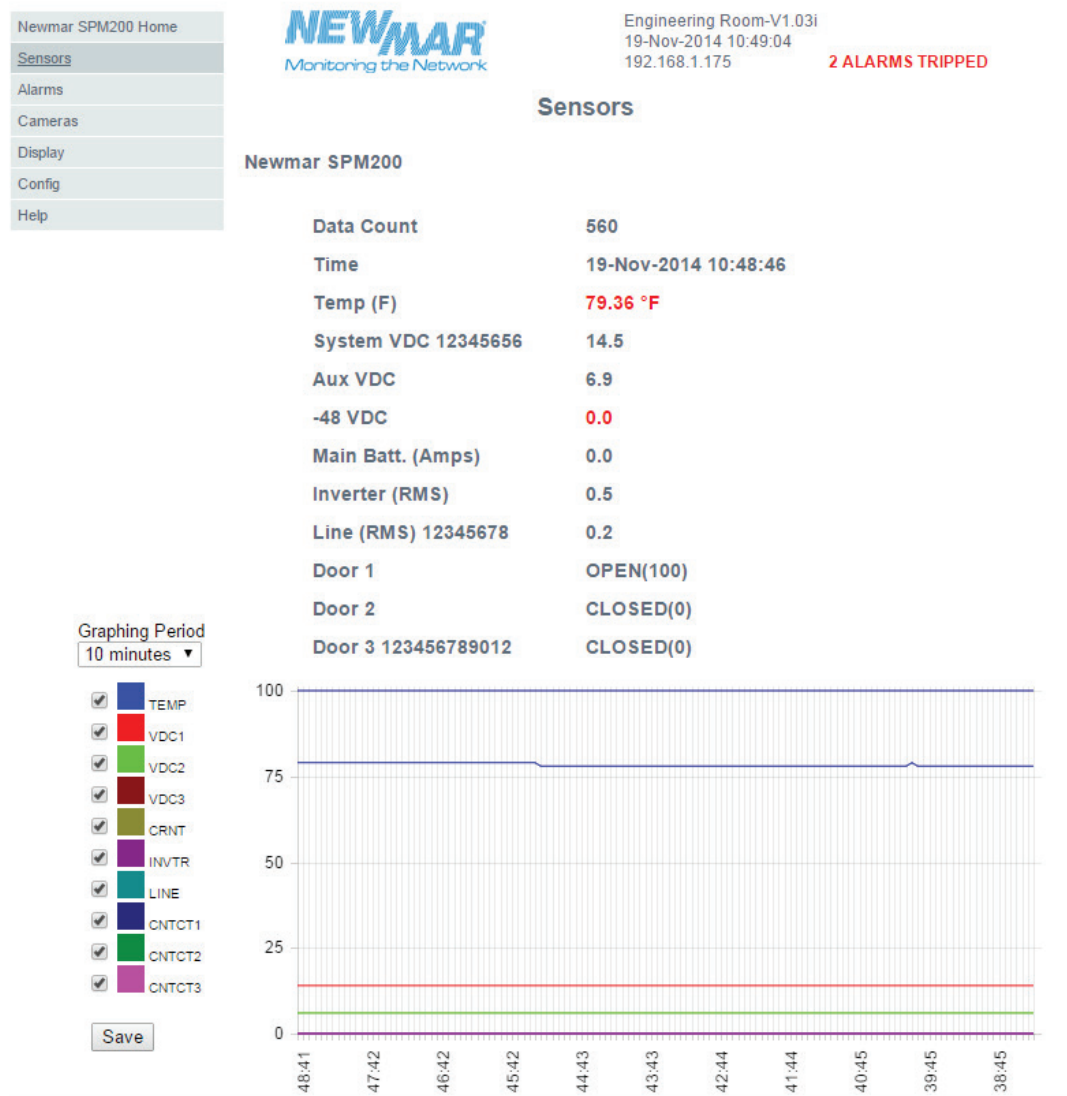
Newmar SPM200 Home
Sensors
Alarms
Cameras
Display
Config
Help

NEWMAR
Monitoring the Network

Engineering Room-V1.03i
19-Nov-2014 10:49:04
192.168.1.175

2 ALARMS TRIPPED

Sensors

Newmar SPM200

| | |
|---|---|
| Data Count | 560 |
| Time | 19-Nov-2014 10:48:46 |
| Temp (F) | 79.36 °F |
| System VDC 12345656 | 14.5 |
| Aux VDC | 6.9 |
| -48 VDC | 0.0 |
| Main Batt. (Amps) | 0.0 |
| Inverter (RMS) | 0.5 |
| Line (RMS) 12345678 | 0.2 |
| Door 1 | OPEN(100) |
| Door 2 | CLOSED(0) |
| Door 3 123456789012 | CLOSED(0) |

Graphing Period
10 minutes

TEMP
VDC1
VDC2
VDC3
CRNT
INVTR
LINE
CNTCT1
CNTCT2
CNTCT3

Save

100
75
50
25
0

48:41
47:42
46:42
45:42
44:43
43:43
42:44
41:44
40:45
39:45
38:45